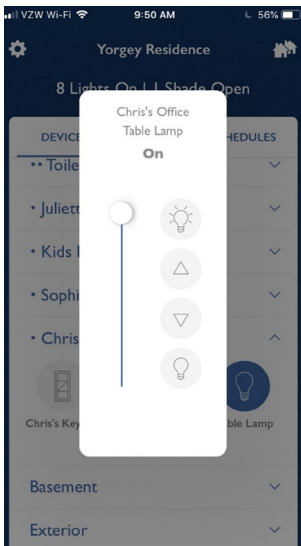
VZW Wi-Fi 9:50 AM 56%

Yorgey Residence

8 Lights On | 1 Shade Open

DEVICE

HEDULES

• Toile

• Juliett

• Kids I

• Sophi

• Chris

Chris's Key

ble Lamp

Chris's Office Table Lamp

On

Basement

Exterior